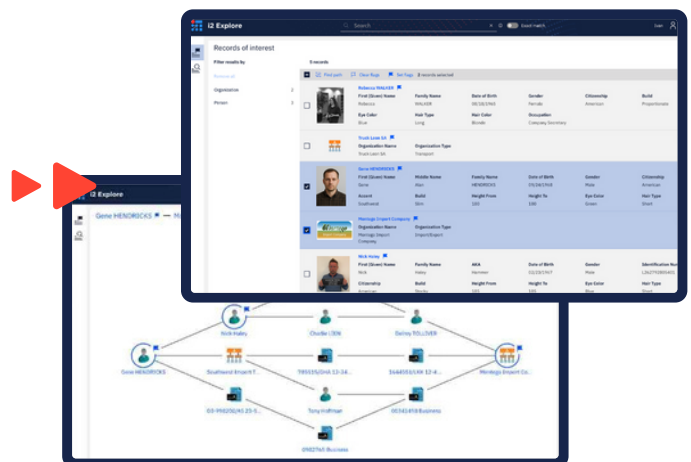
i2 Explore

Search

Exact match

Records of interest

Filter results by

Remove all

Organization 2

Person 3

5 records

Find path Clear flags Set flags 4 records selected

Rebecca WALKER

| First (Given) Name | Family Name | Date of Birth | Gender | Citizenship | Build |
|---|---|---|---|---|---|
| Rebecca | WALKER | 05/18/1966 | Female | American | Proportionate |

| Eye Color | Hair Type | Hair Color | Occupation |
|---|---|---|---|
| Blue | Long | Blonde | Company Secretary |

Truck Lean SA

| Organization Name | Organization Type |
|---|---|
| Truck Lean SA | Transport |

Gene HENDRICKS

| First (Given) Name | Middle Name | Family Name | Date of Birth | Gender | Citizenship |
|---|---|---|---|---|---|
| Gene | Alan | HENDRICKS | 05/26/1968 | Male | American |

| Accent | Build | Height From | Height To | Eye Color | Hair Type |
|---|---|---|---|---|---|
| Southwest | Slim | 183 | 185 | Green | Short |

Mendegs Import Company

| Organization Name | Organization Type |
|---|---|
| Mendegs Import Company | Import/Export |

Nick Haley

| First (Given) Name | Family Name | AKA | Date of Birth | Gender | Identification Nu |
|---|---|---|---|---|---|
| Nick | Haley | Hermken | 02/23/1967 | Male | L262790065461 |

| Citizenship | Build | Height From | Height To |
|---|---|---|---|
| American | Stocky | 183 | 185 |

i2 Explore

Gene HENDRICKS

Nick Haley

Charlie LOW

Delroy TOLLIVER

Gene HENDRICKS

Southwest Import T...

TR1015/DHL 12-34...

1s44053/AS 12-34...

Mendegs Import Co...

03-996200/AS 25-5...

Tony Hoffman

00341489 Business

0992765 Business